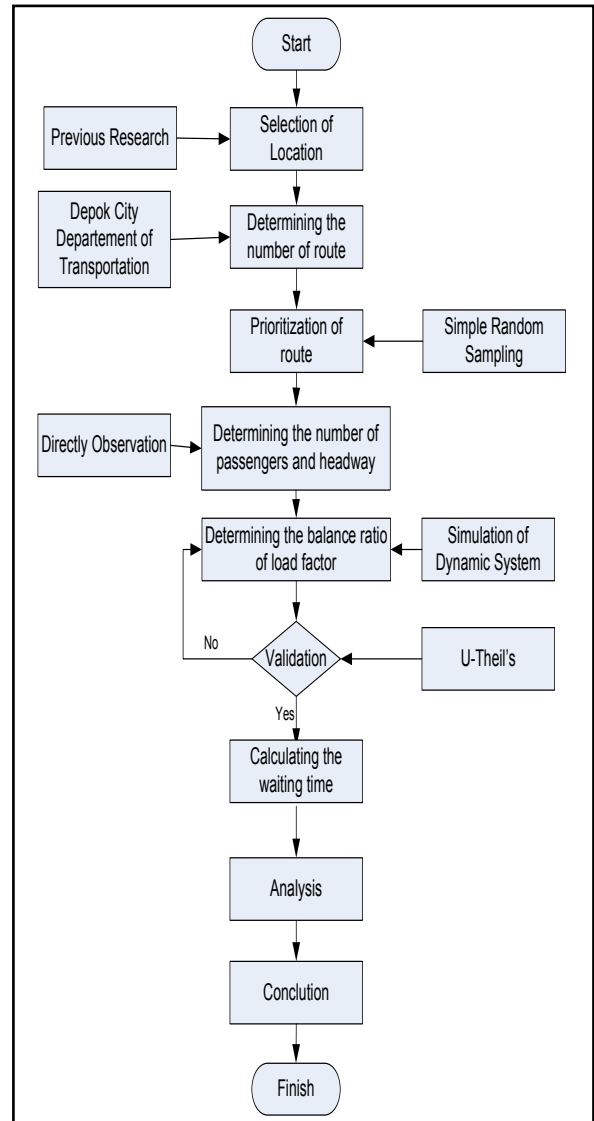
Start

Previous Research

Selection of Location

Depok City Departement of Transportation

Determining the number of route

Prioritization of route

Simple Random Sampling

Directly Observation

Determining the number of passengers and headway

Determining the balance ratio of load factor

Simulation of Dynamic System

No

Validation

U-Theil's

Yes

Calculating the waiting time

Analysis

Conclution

Finish